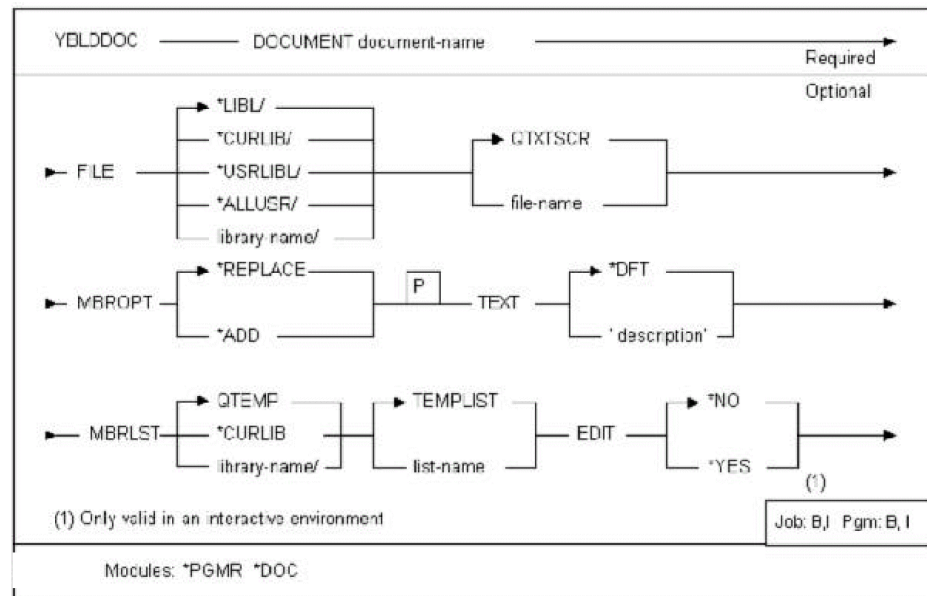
YBLDDOC DOCUMENT document-name

Required

Optional

FILE *LIBL/ *CURLIB/ *USRLIBL/ *ALLUSR/ library-name/ GTXTSCR file-name

MBROPT *REPLACE *ADD P TEXT *DFT 'description'

MBRLST QTEMP *CURLIB library-name/ TEMPLIST list-name EDIT *NO *YES (1)

(1) Only valid in an interactive environment

Job: B,I Pgm: B, I

Modules: *PGMR *DOC